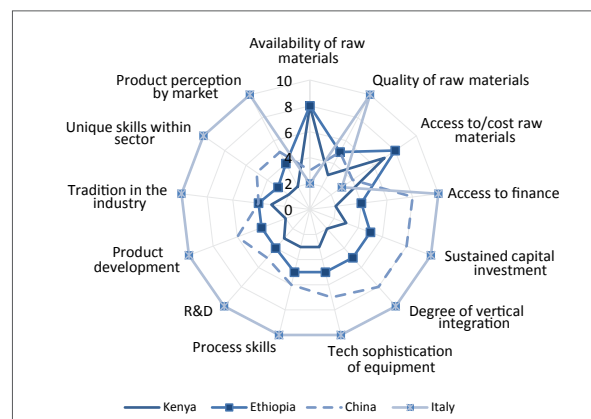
Availability of raw materials

Quality of raw materials

Access to/cost raw materials

Access to finance

Sustained capital investment

Degree of vertical integration

Tech sophistication of equipment

Process skills

R&D

Product development

Tradition in the industry

Unique skills within sector

Product perception by market

10
8
6
4
2
0

Kenya
Ethiopia
China
Italy